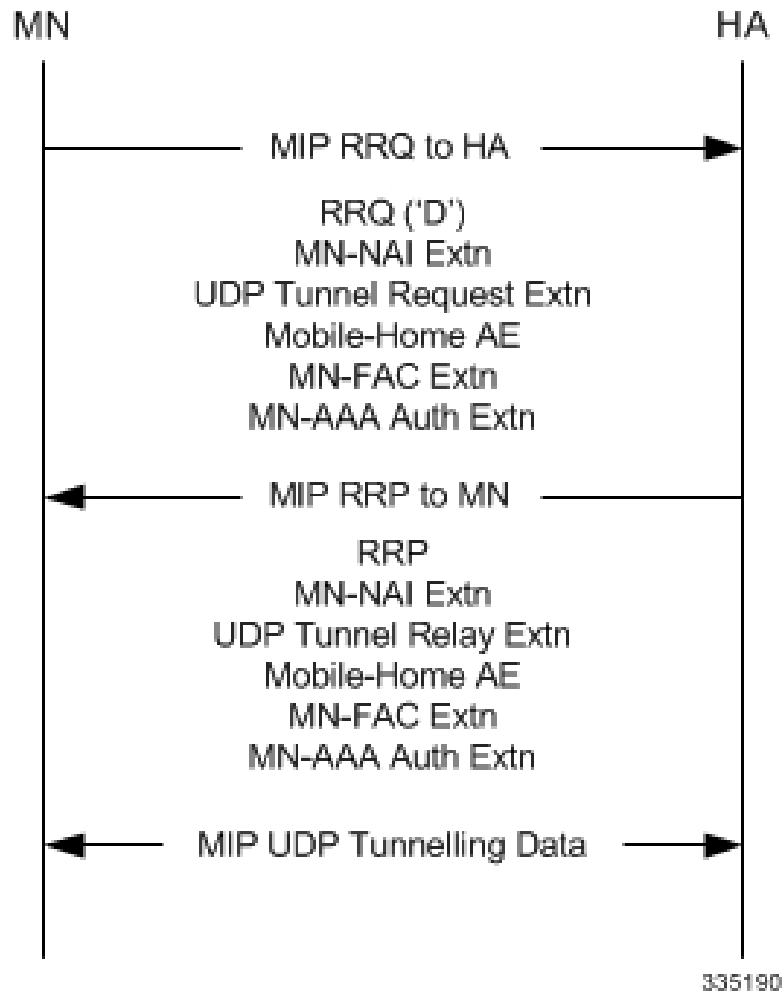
MN

HA

MIP RRQ to HA

RRQ ('D')
MN-NAI Extn
UDP Tunnel Request Extn
Mobile-Home AE
MN-FAC Extn
MN-AAA Auth Extn

MIP RRP to MN

RRP
MN-NAI Extn
UDP Tunnel Relay Extn
Mobile-Home AE
MN-FAC Extn
MN-AAA Auth Extn

MIP UDP Tunnelling Data

335190